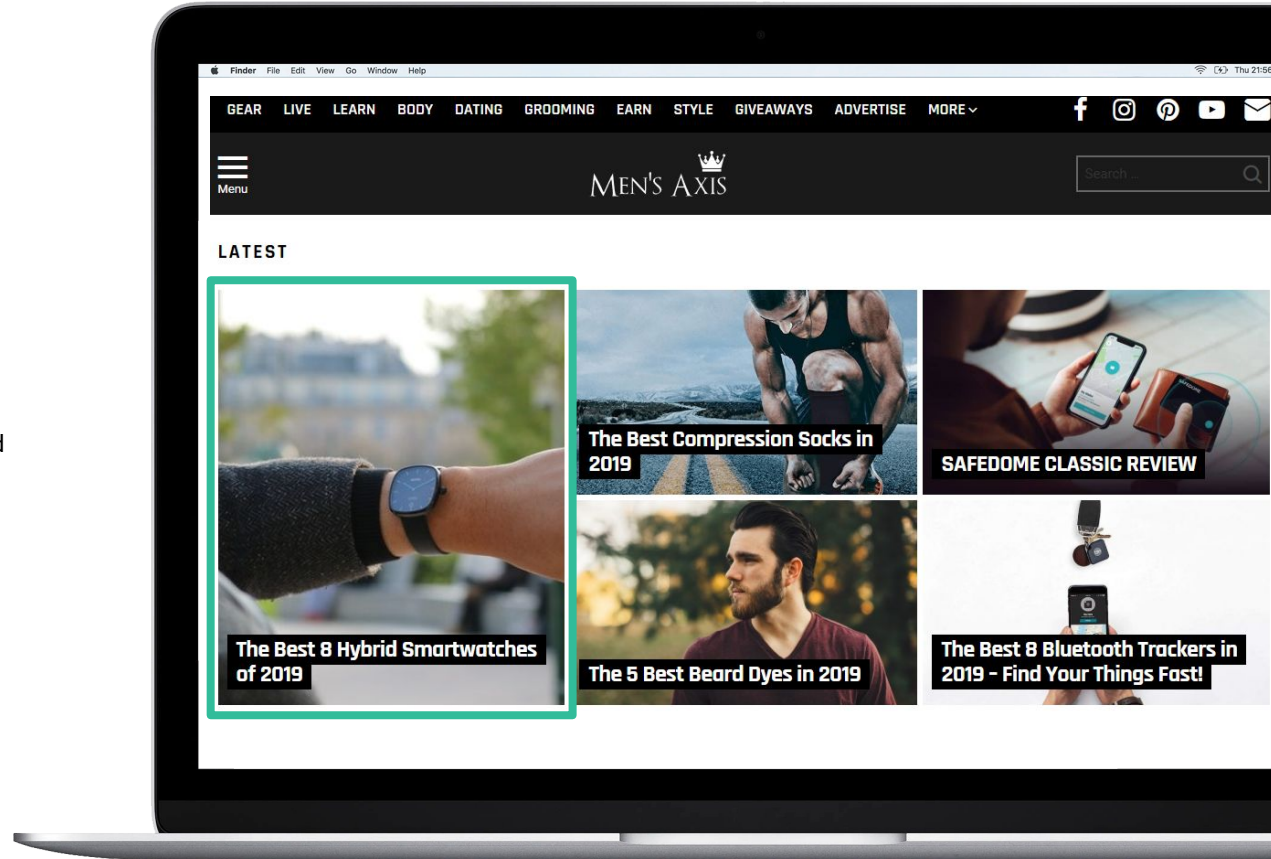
Finder File Edit View Go Window Help

Thu 21:56

GEAR LIVE LEARN BODY DATING GROOMING EARN STYLE GIVEAWAYS ADVERTISE MORE

Menu

MEN'S AXIS

Search ...

LATEST

The Best 8 Hybrid Smartwatches of 2019

The Best Compression Socks in 2019

SAFEDOME CLASSIC REVIEW

The 5 Best Beard Dyes in 2019

The Best 8 Bluetooth Trackers in 2019 - Find Your Things Fast!